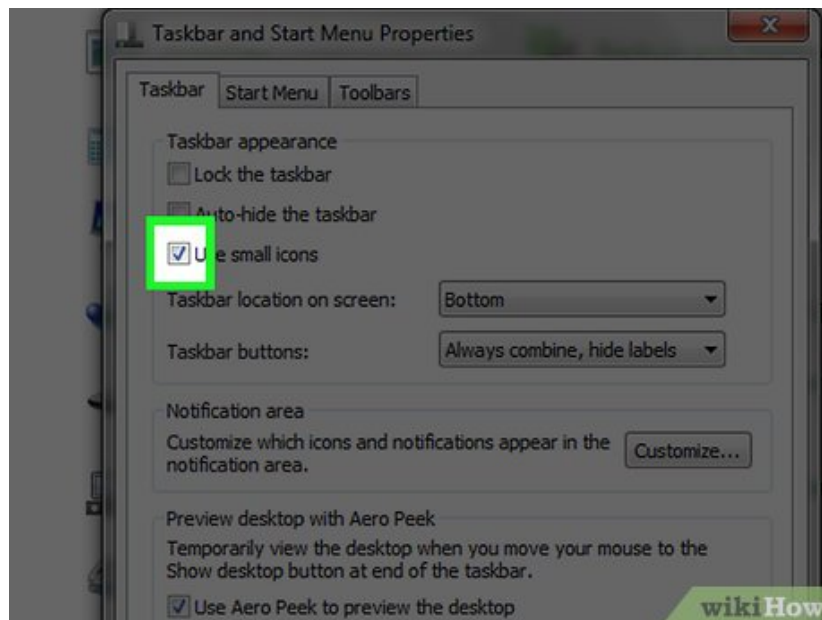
Taskbar and Start Menu Properties

Taskbar | Start Menu | Toolbars

Taskbar appearance

Lock the taskbar

Auto-hide the taskbar

U e small icons

Taskbar location on screen: Bottom

Taskbar buttons: Always combine, hide labels

Notification area

Customize which icons and notifications appear in the notification area.

Customize...

Preview desktop with Aero Peek

Temporarily view the desktop when you move your mouse to the Show desktop button at end of the taskbar.

Use Aero Peek to preview the desktop

wikiHow